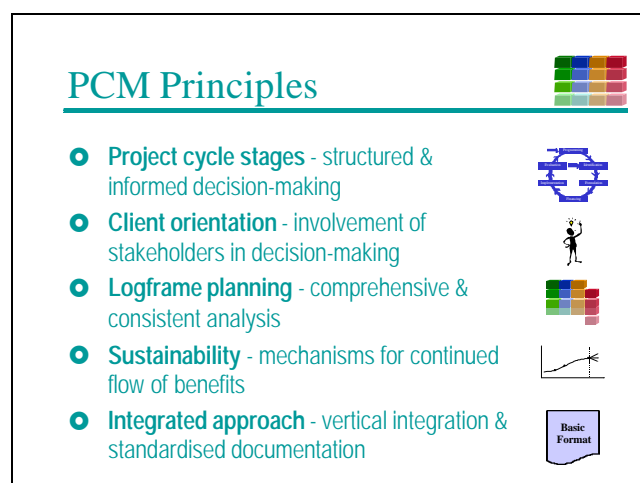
PCM Principles

**Project cycle stages** - structured & informed decision-making

**Client orientation** - involvement of stakeholders in decision-making

**Logframe planning** - comprehensive & consistent analysis

**Sustainability** - mechanisms for continued flow of benefits

**Integrated approach** - vertical integration & standardised documentation

Programming
Identification
Formulation
Financing
Implementation
Evaluation

Basic Format